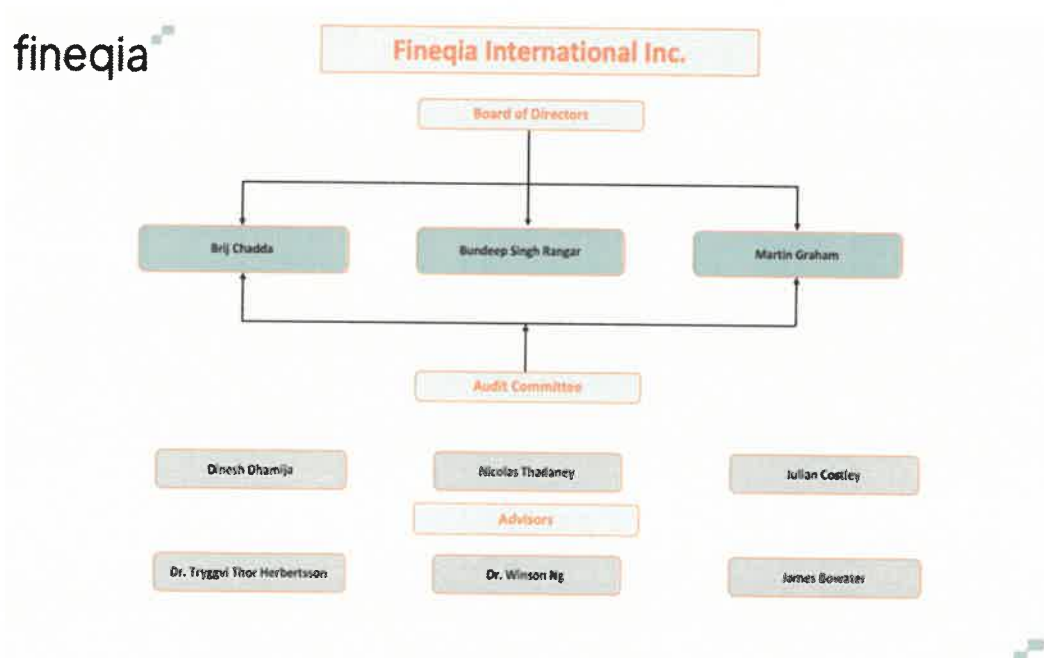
fineqia

Fineqia International Inc.

Board of Directors

Brij Chadda

Bundeep Singh Rangar

Martin Graham

Audit Committee

Dinesh Dhamija

Nicolas Thadaney

Julian Costley

Advisors

Dr. Tryggvi Thor Herbertsson

Dr. Winson Ng

James Bowater